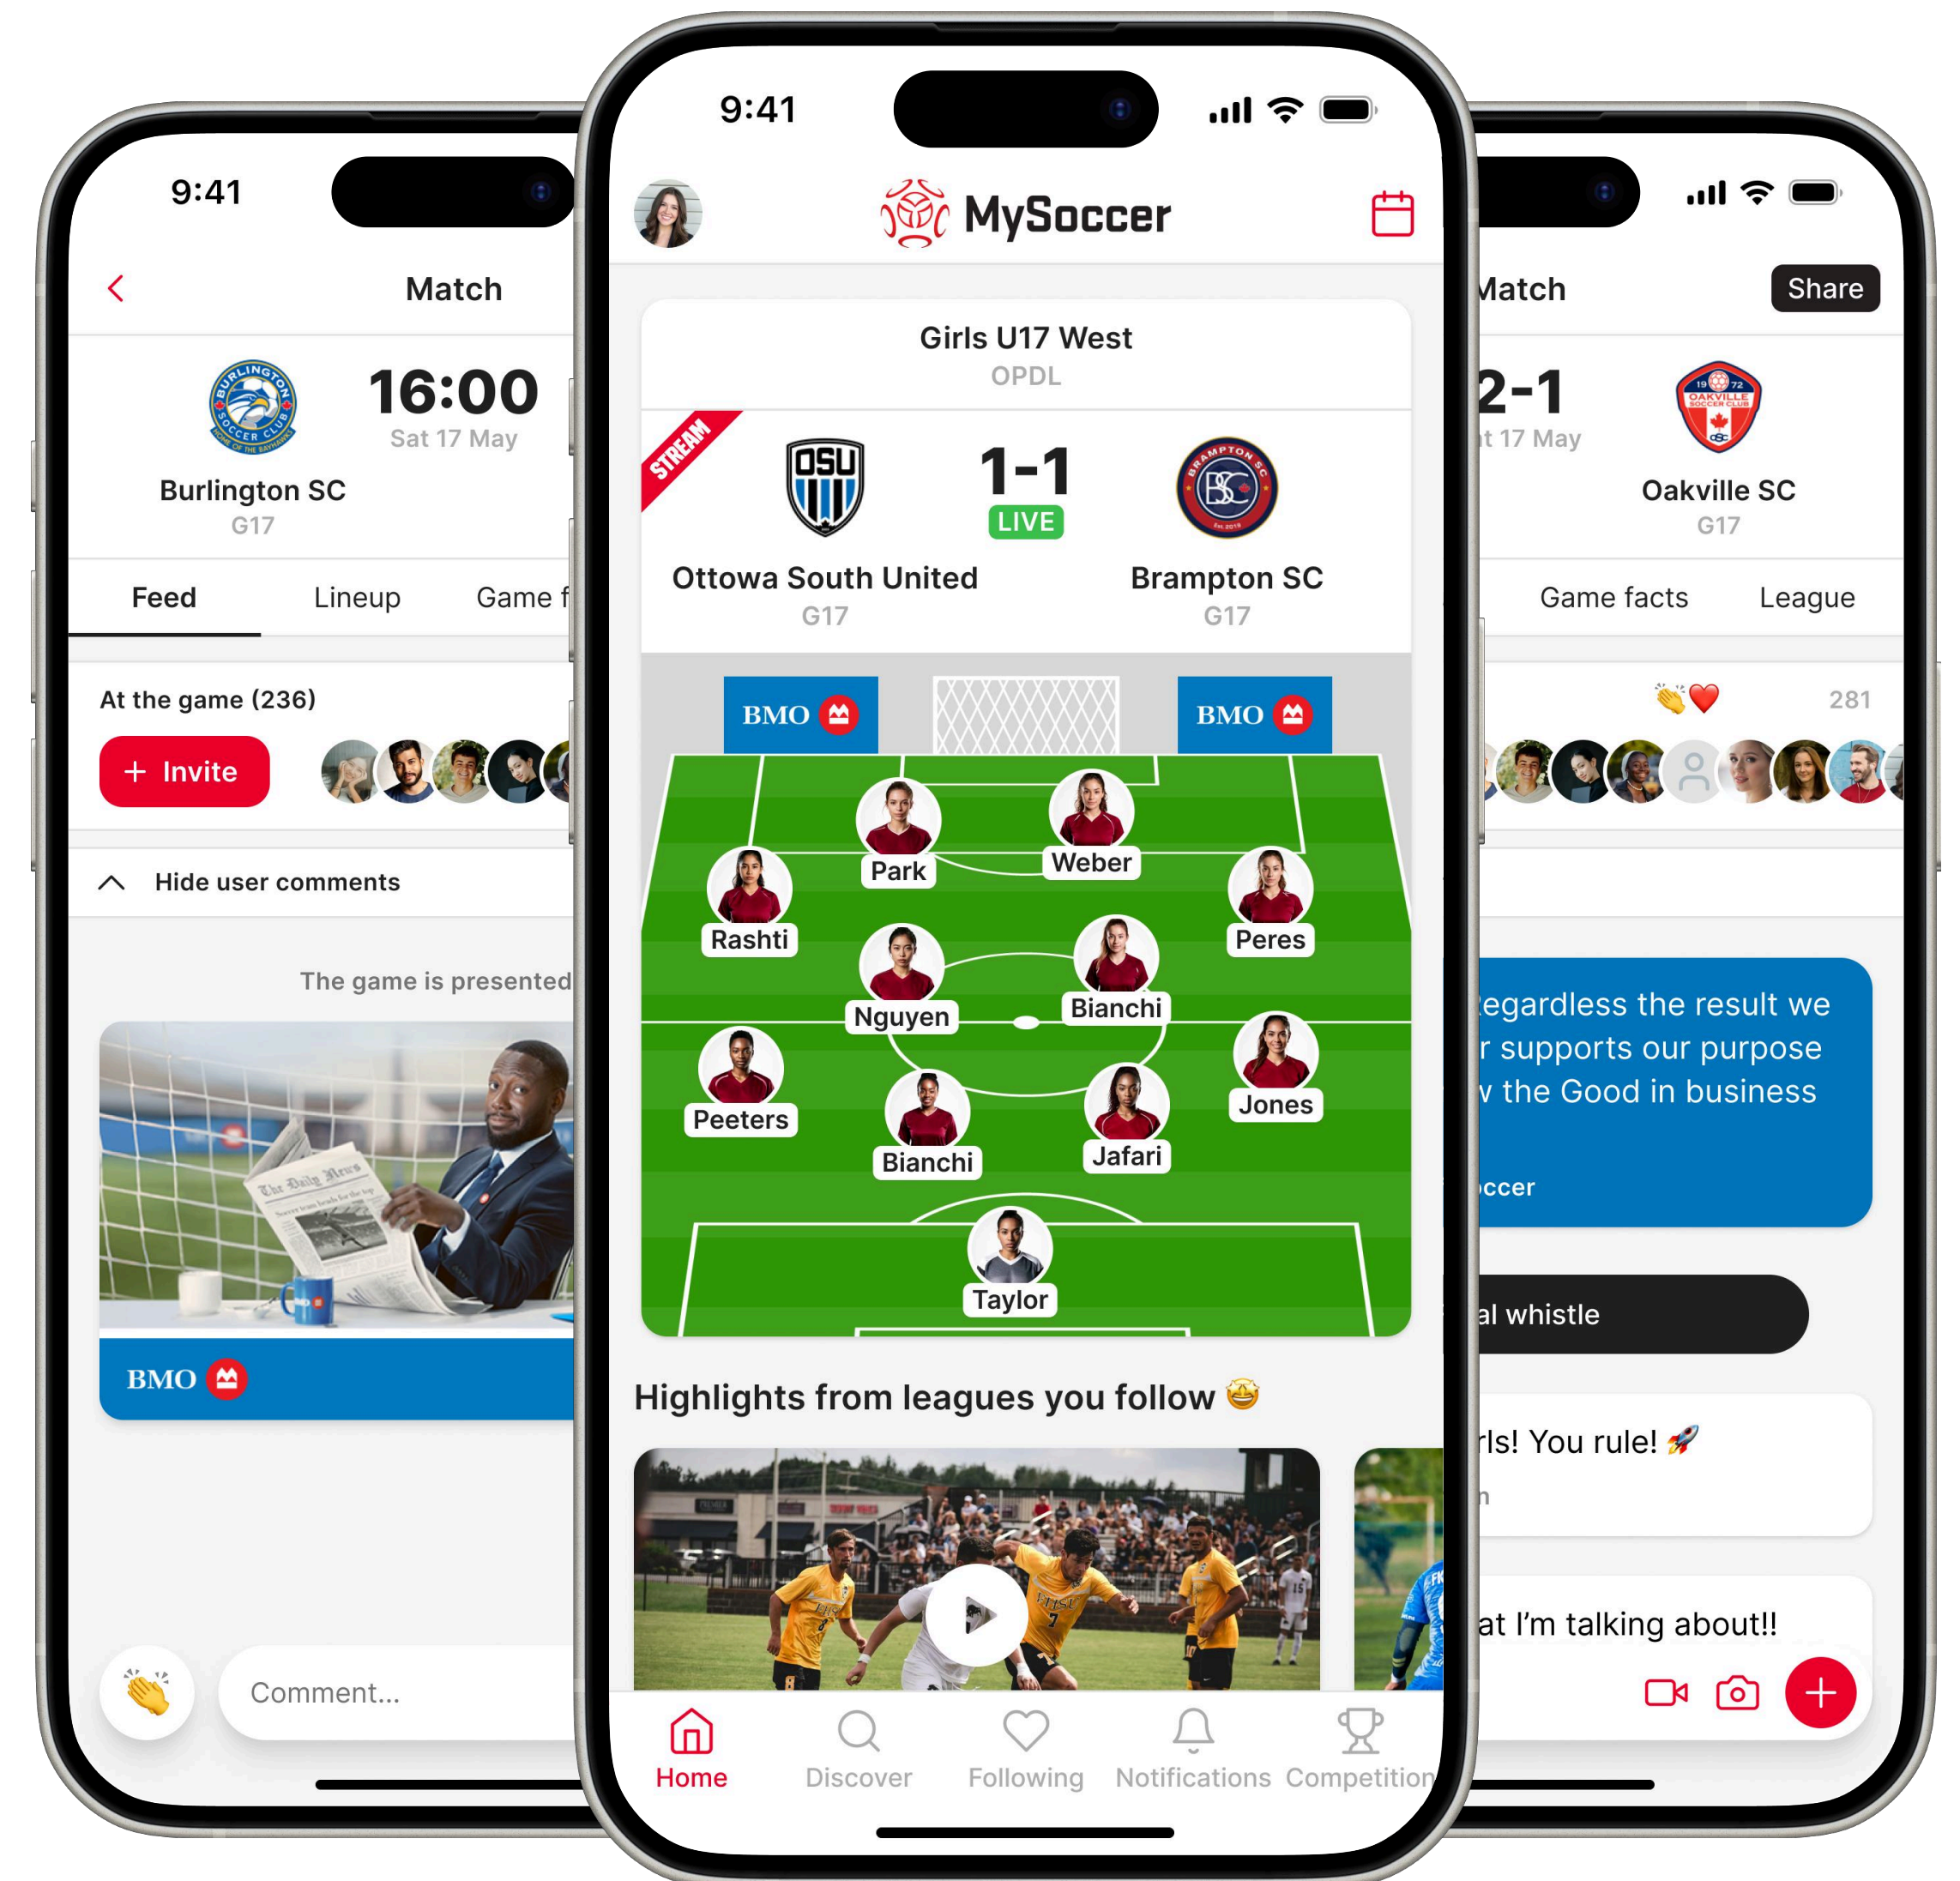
9:41

Match

16:00
Sat 17 May

Burlington SC
G17

Feed Lineup Game f

At the game (236)

+ Invite

Hide user comments

The game is presented

BMO

Comment...

9:41

MySoccer

Girls U17 West
OPDL

STREAM

OSU

1-1
LIVE

Ottowa South United
G17

Brampton SC
G17

BMO BMO

Park Weber
Rashti Peres
Nguyen Bianchi
Peeters Jones
Bianchi Jafari
Taylor

Highlights from leagues you follow 🤩

Home Discover Following Notifications Competition

Match Share

2-1
t 17 May

Oakville SC
G17

Game facts League

281

egardless the result we
r supports our purpose
v the Good in business

ccer

al whistle

rls! You rule! 🚀
n

at I'm talking about!!